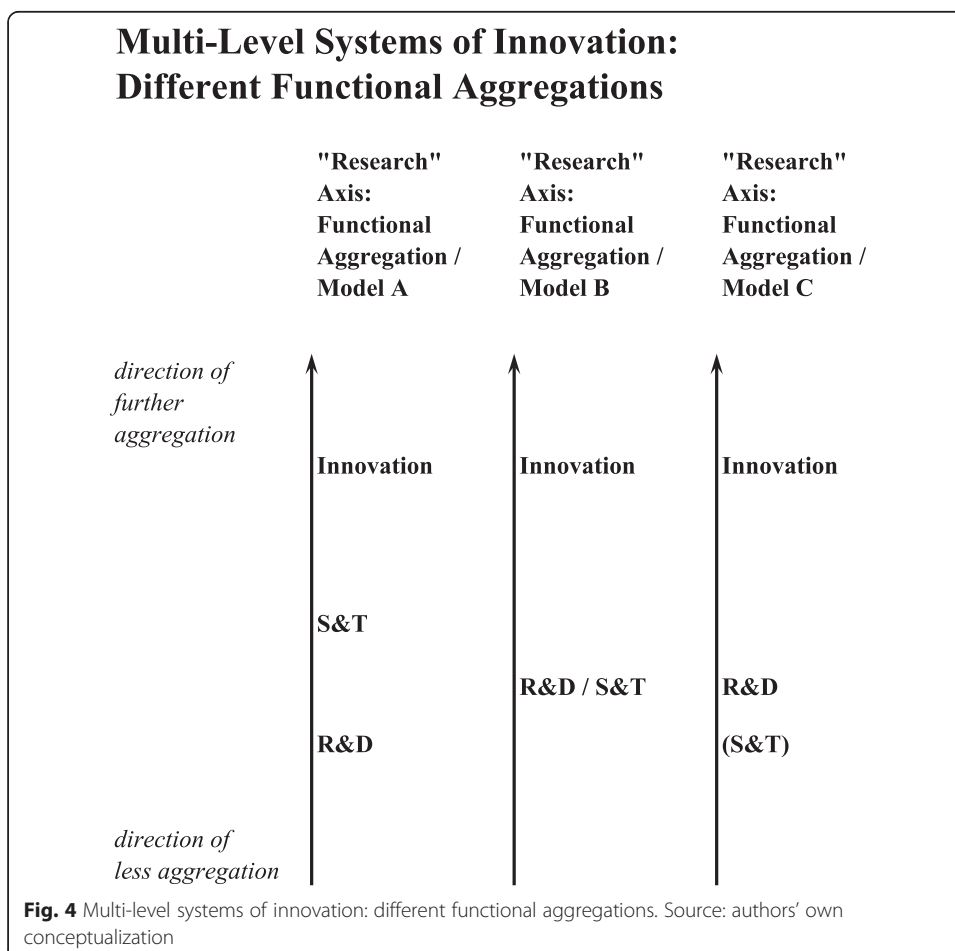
Multi-Level Systems of Innovation: Different Functional Aggregations

"Research" Axis: Functional Aggregation / Model A

"Research" Axis: Functional Aggregation / Model B

"Research" Axis: Functional Aggregation / Model C

direction of further aggregation

Innovation

Innovation

Innovation

S&T

R&D / S&T

R&D

R&D

(S&T)

direction of less aggregation

**Fig. 4** Multi-level systems of innovation: different functional aggregations. Source: authors' own conceptualization